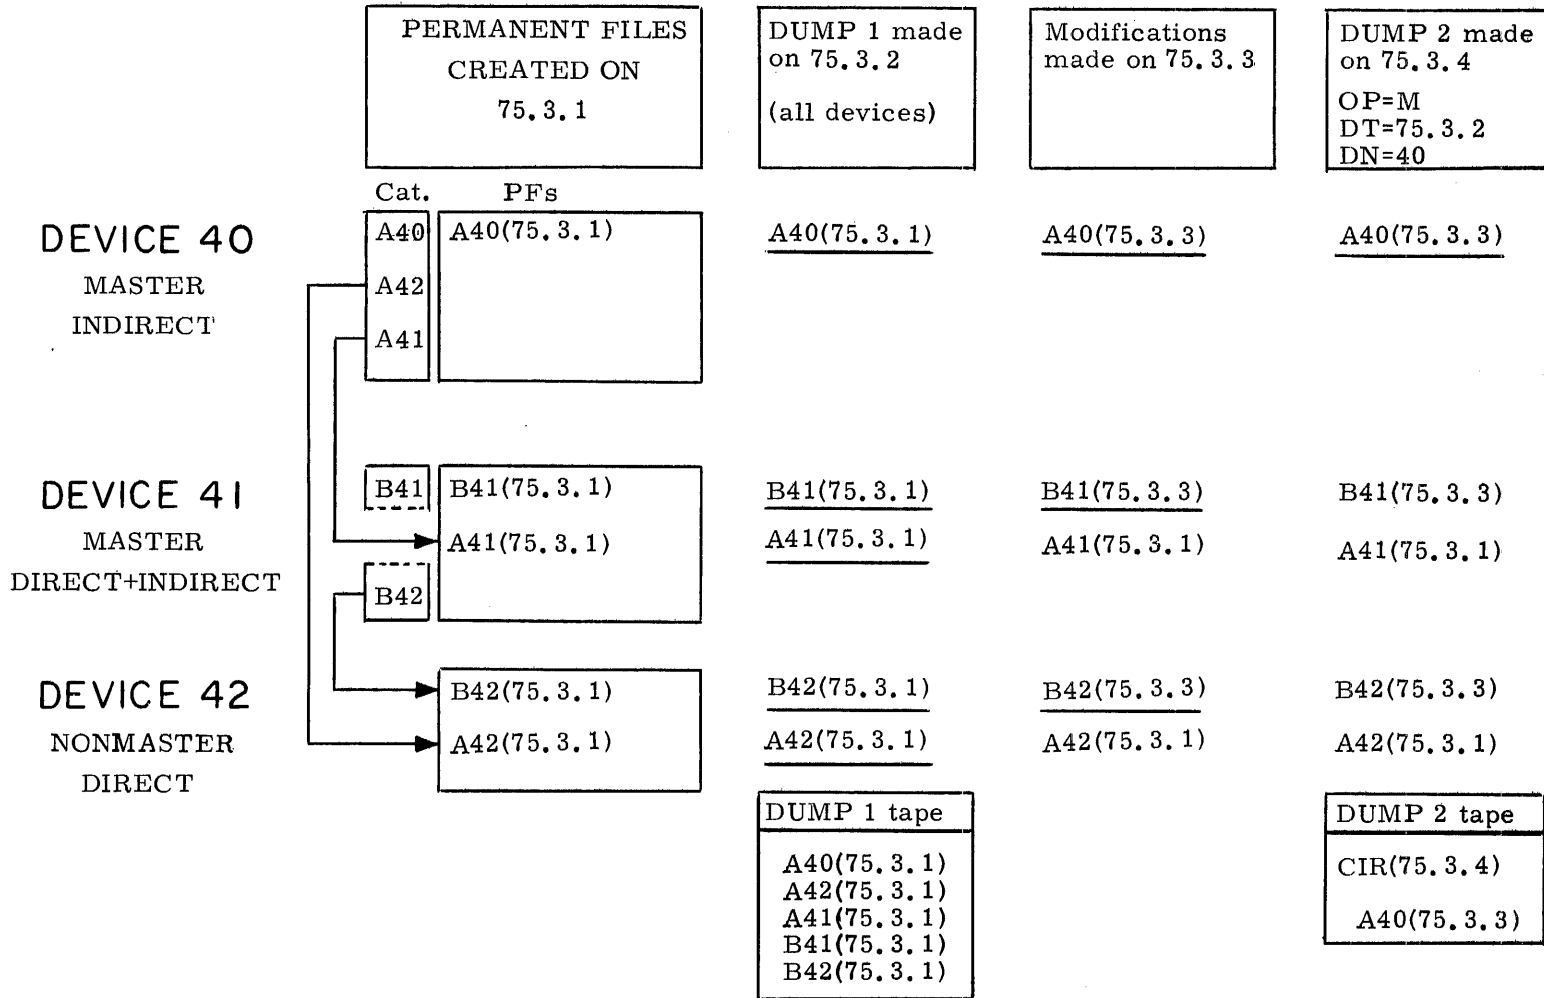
PERMANENT FILES CREATED ON 75.3.1

DUMP 1 made on 75.3.2

(all devices)

Modifications made on 75.3.3

DUMP 2 made on 75.3.4

OP=M
DT=75.3.2
DN=40

Cat.

PFs

DEVICE 40
MASTER
INDIRECT

A40
A42
A41

A40(75.3.1)

A40(75.3.1)

A40(75.3.3)

A40(75.3.3)

DEVICE 41
MASTER
DIRECT+INDIRECT

B41

B41(75.3.1)

A41(75.3.1)

B42

B41(75.3.1)

A41(75.3.1)

B41(75.3.3)

A41(75.3.1)

B41(75.3.3)

A41(75.3.1)

DEVICE 42
NONMASTER
DIRECT

B42(75.3.1)

A42(75.3.1)

B42(75.3.1)

A42(75.3.1)

B42(75.3.3)

A42(75.3.1)

B42(75.3.3)

A42(75.3.1)

DUMP 1 tape

A40(75.3.1)
A42(75.3.1)
A41(75.3.1)
B41(75.3.1)
B42(75.3.1)

DUMP 2 tape

CIR(75.3.4)

A40(75.3.3)